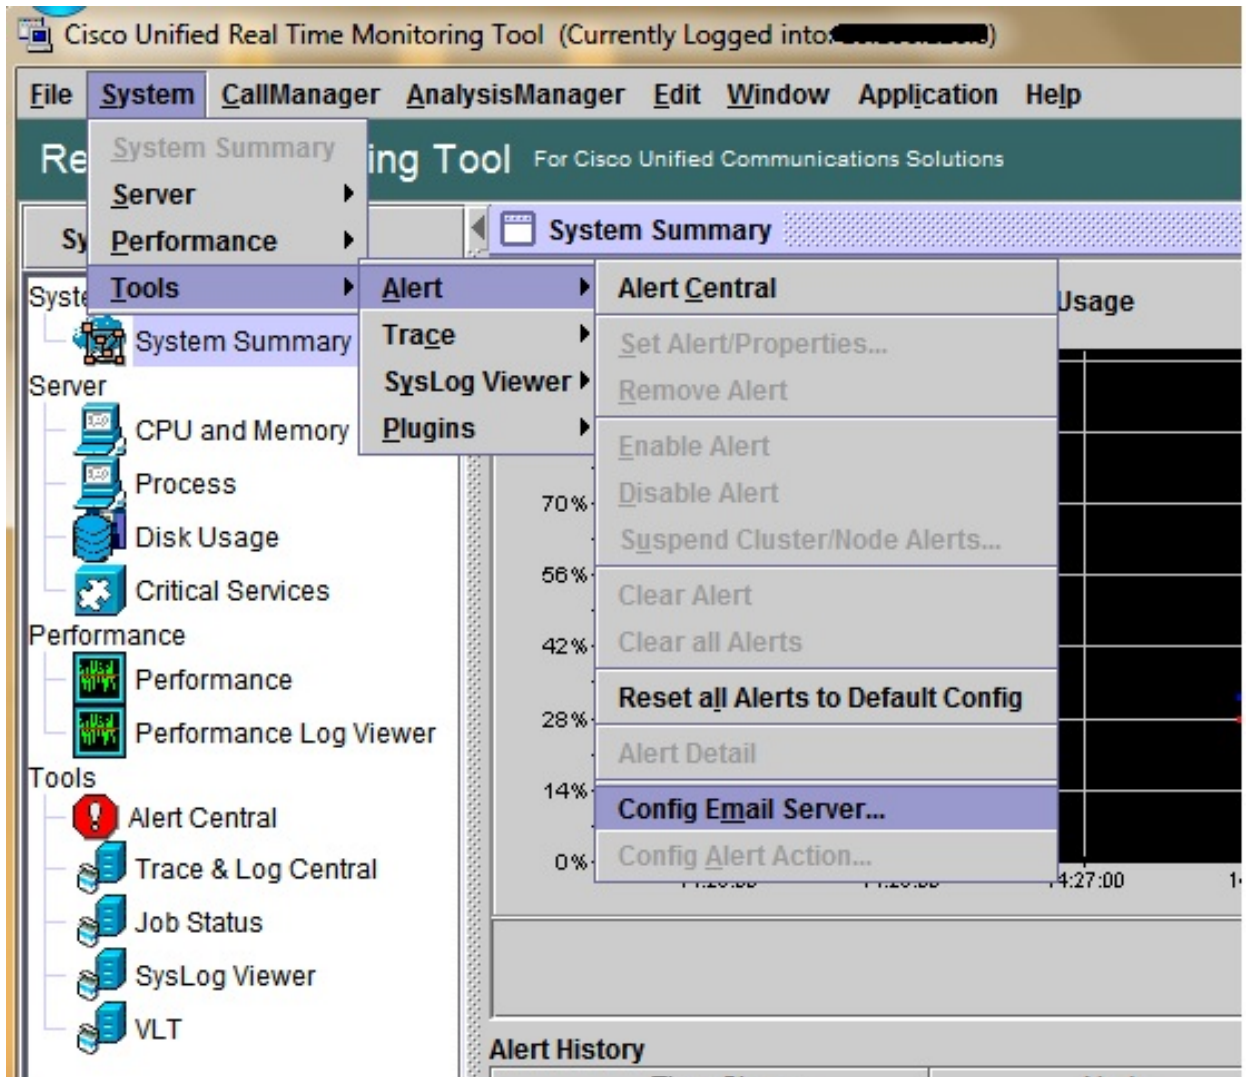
Cisco Unified Real Time Monitoring Tool (Currently Logged into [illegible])

File System CallManager AnalysisManager Edit Window Application Help

Re ing Tool For Cisco Unified Communications Solutions

System Summary
Server
Performance
Tools

Alert
Trace
SysLog Viewer
Plugins

Alert Central
Set Alert/Properties...
Remove Alert
Enable Alert
Disable Alert
Suspend Cluster/Node Alerts...
Clear Alert
Clear all Alerts
Reset all Alerts to Default Config
Alert Detail
Config Email Server...
Config Alert Action...

Sy

Syste
System Summary
Server
CPU and Memory
Process
Disk Usage
Critical Services
Performance
Performance
Performance Log Viewer
Tools
Alert Central
Trace & Log Central
Job Status
SysLog Viewer
VLT

System Summary

Usage

70%
56%
42%
28%
14%
0%
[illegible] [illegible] 4:27:00 1

Alert History